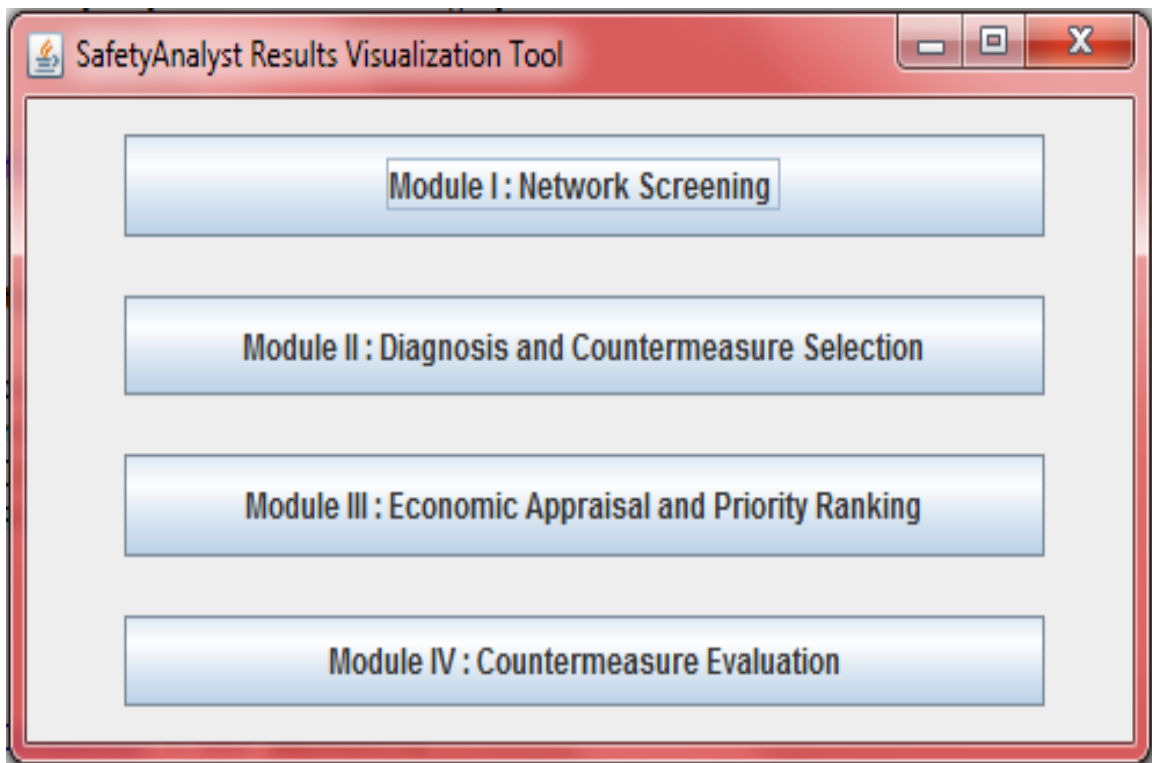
SafetyAnalyst Results Visualization Tool

Module I : Network Screening

Module II : Diagnosis and Countermeasure Selection

Module III : Economic Appraisal and Priority Ranking

Module IV : Countermeasure Evaluation